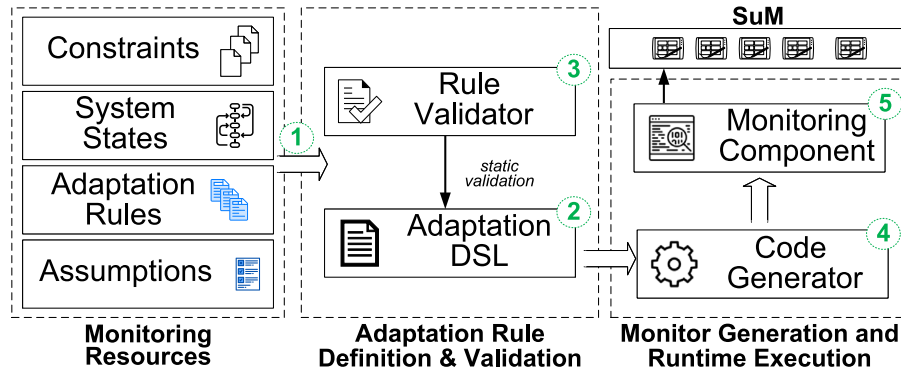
Constraints

System States

Adaptation Rules

Assumptions

Monitoring Resources

1

Rule Validator

3

static validation

Adaptation DSL

2

Adaptation Rule Definition & Validation

SuM

Monitoring Component

5

Code Generator

4

Monitor Generation and Runtime Execution